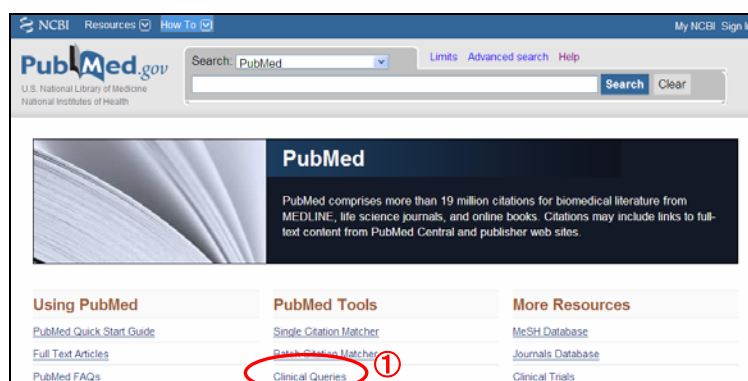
NCBI Resources How To My NCBI Sign I

PubMed.gov U.S. National Library of Medicine National Institutes of Health

Search: PubMed Limits Advanced search Help

Search Clear

PubMed

PubMed comprises more than 19 million citations for biomedical literature from MEDLINE, life science journals, and online books. Citations may include links to full-text content from PubMed Central and publisher web sites.

Using PubMed
PubMed Quick Start Guide
Full Text Articles
PubMed FAQs

PubMed Tools
Single Citation Matcher
Batch Citation Matcher
Clinical Queries

①

More Resources
MeSH Database
Journals Database
Clinical Trials